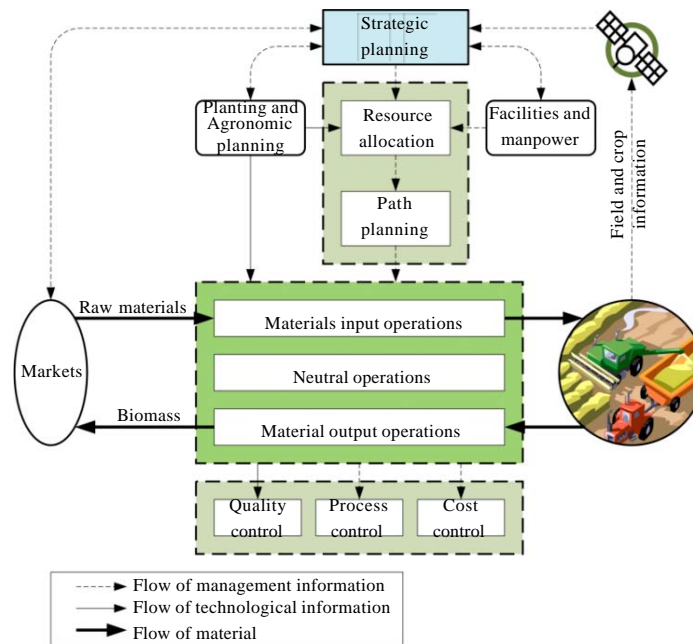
Strategic planning

Planting and Agronomic planning

Resource allocation

Facilities and manpower

Path planning

Field and crop information

Raw materials

Markets

Materials input operations

Neutral operations

Biomass

Material output operations

Quality control

Process control

Cost control

Flow of management information

Flow of technological information

Flow of material